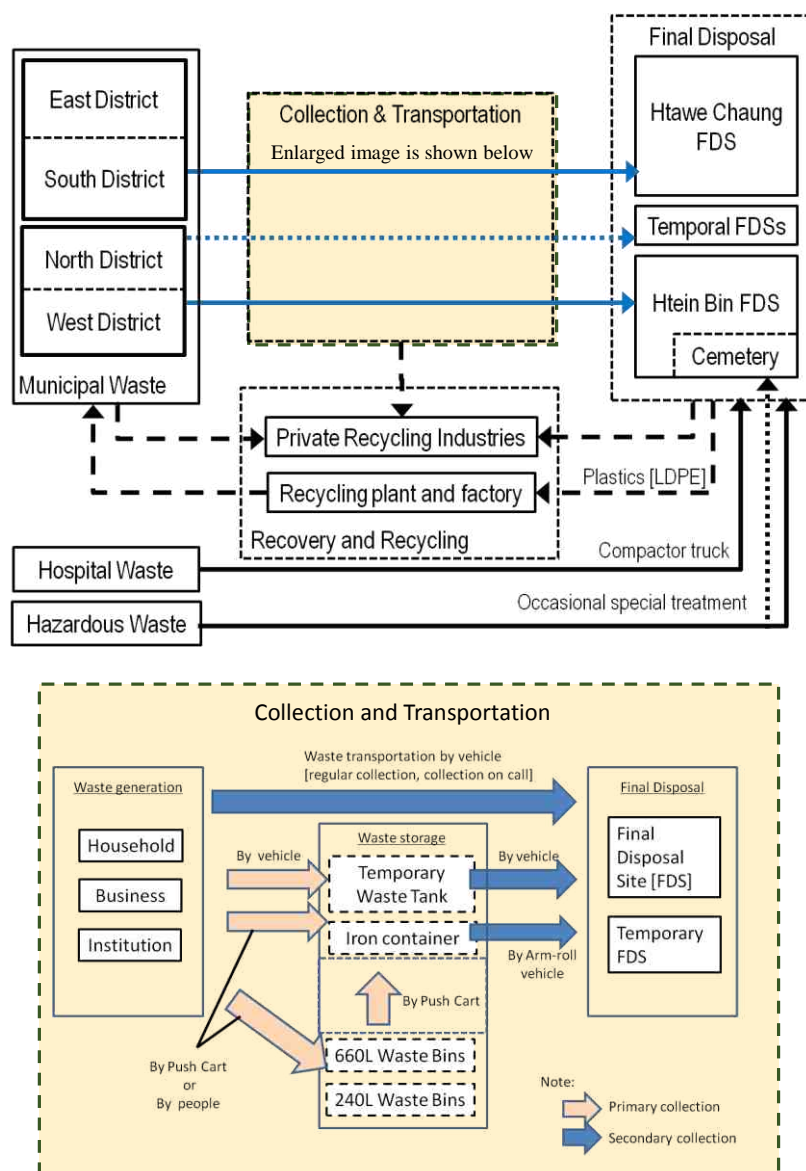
East District

South District

North District

West District

Municipal Waste

Collection & Transportation

Enlarged image is shown below

Final Disposal

Htawe Chaung FDS

Temporal FDSs

Htein Bin FDS

Cemetery

Private Recycling Industries

Recycling plant and factory

Recovery and Recycling

Plastics [LDPE]

Hospital Waste

Compactor truck

Hazardous Waste

Occasional special treatment

Collection and Transportation

Waste generation

Household

Business

Institution

Waste transportation by vehicle [regular collection, collection on call]

Final Disposal

Final Disposal Site [FDS]

Temporary FDS

Waste storage

By vehicle

Temporary Waste Tank

By vehicle

Iron container

By Arm-roll vehicle

By Push Cart

660L Waste Bins

240L Waste Bins

By Push Cart or By people

Note:

Primary collection

Secondary collection